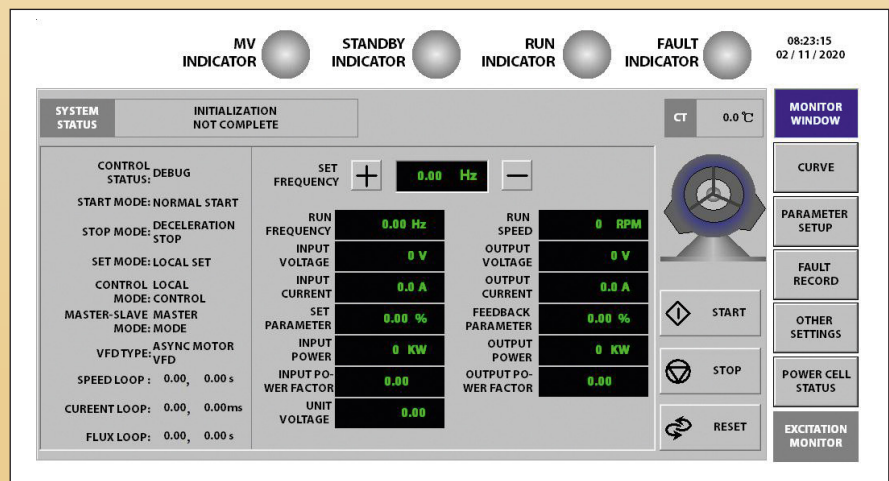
MV INDICATOR

STANDBY INDICATOR

RUN INDICATOR

FAULT INDICATOR

08:23:15
02 / 11 / 2020

SYSTEM STATUS

INITIALIZATION NOT COMPLETE

CT

0.0 ℃

MONITOR WINDOW

CURVE

PARAMETER SETUP

FAULT RECORD

OTHER SETTINGS

POWER CELL STATUS

EXCITATION MONITOR

CONTROL STATUS: DEBUG

START MODE: NORMAL START

STOP MODE: DECELERATION STOP

SET MODE: LOCAL SET

CONTROL MODE: LOCAL CONTROL

MASTER-SLAVE MODE: MASTER MODE

VFD TYPE: ASYNC MOTOR VFD

SPEED LOOP : 0.00, 0.00 s

CUREENT LOOP: 0.00, 0.00ms

FLUX LOOP: 0.00, 0.00 s

SET FREQUENCY + 0.00 Hz —

| | | | |
|---|---|---|---|
| RUN FREQUENCY | 0.00 Hz | RUN SPEED | 0 RPM |
| INPUT VOLTAGE | 0 V | OUTPUT VOLTAGE | 0 V |
| INPUT CURRENT | 0.0 A | OUTPUT CURRENT | 0.0 A |
| SET PARAMETER | 0.00 % | FEEDBACK PARAMETER | 0.00 % |
| INPUT POWER | 0 KW | OUTPUT POWER | 0 KW |
| INPUT POWER FACTOR | 0.00 | OUTPUT POWER FACTOR | 0.00 |
| UNIT VOLTAGE | 0.00 | | |

START

STOP

RESET